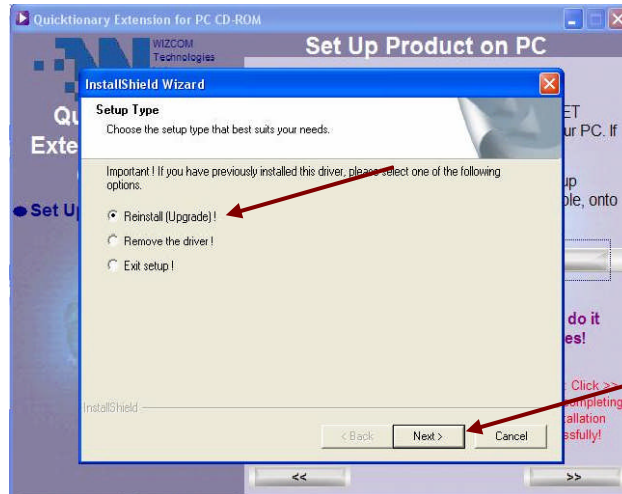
Quicktionary Extension for PC CD-ROM

WIZCOM Technologies

Set Up Product on PC

Qu

Exte

Set Up

ET

ur PC. If

up

ple, onto

do it

es!

Click >>

mpleting

allation

ssfully!

InstallShield Wizard

Setup Type

Choose the setup type that best suits your needs.

Important ! If you have previously installed this driver, please select one of the following options.

Reinstall (Upgrade) !

Remove the driver !

Exit setup !

InstallShield

< Back

Next >

Cancel

<<

>>